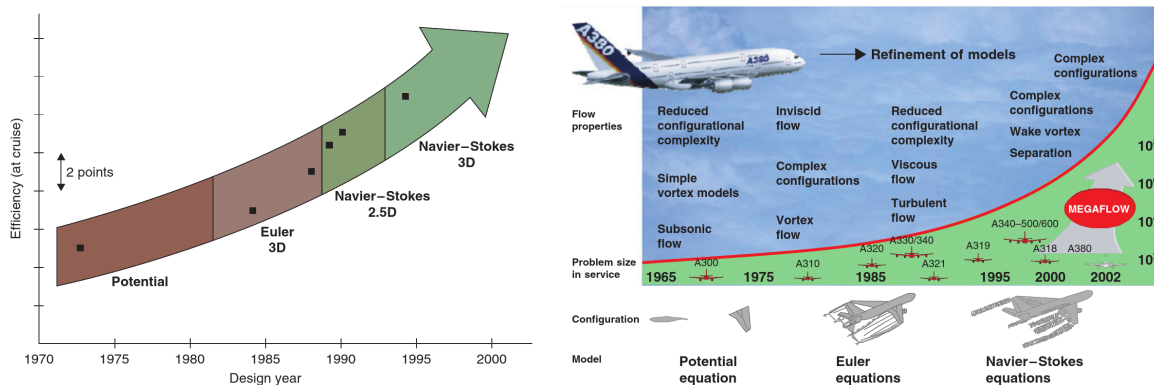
Efficiency (at cruise)

2 points

Potential

Euler 3D

Navier–Stokes 2.5D

Navier–Stokes 3D

1970 1975 1980 1985 1990 1995 2000

Design year

A380

Refinement of models

Complex configurations

Flow properties

Reduced configurational complexity

Simple vortex models

Subsonic flow

Inviscid flow

Complex configurations

Vortex flow

Reduced configurational complexity

Viscous flow

Turbulent flow

Complex configurations

Wake vortex

Separation

MEGAFLOW

10

10

10

Problem size in service

1965 A300 1975 A310 A320 1985 A330/340 A321 A319 1995 A340–500/600 A318 2000 A380 2002

Configuration

Model

Potential equation

Euler equations

Navier–Stokes equations